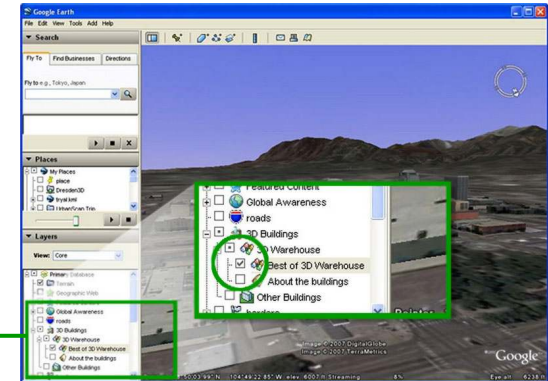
Google Earth
File Edit View Tools Add Help
Search
Fly To Find Businesses Directions
Fly to e.g., Tokyo, Japan
Places
My Places
place
Dresden3D
tryal.kml
UrbanScan Trip
Layers
View: Core
Primary Database
Terrain
Geographic Web
Global Awareness
roads
3D Buildings
3D Warehouse
Best of 3D Warehouse
About the buildings
Other Buildings
Featured Content
Global Awareness
roads
3D Buildings
3D Warehouse
Best of 3D Warehouse
About the buildings
Other Buildings
borders
Image © 2007 DigitalGlobe
Image © 2007 TerraMetrics
Google
Streaming
Eye alt